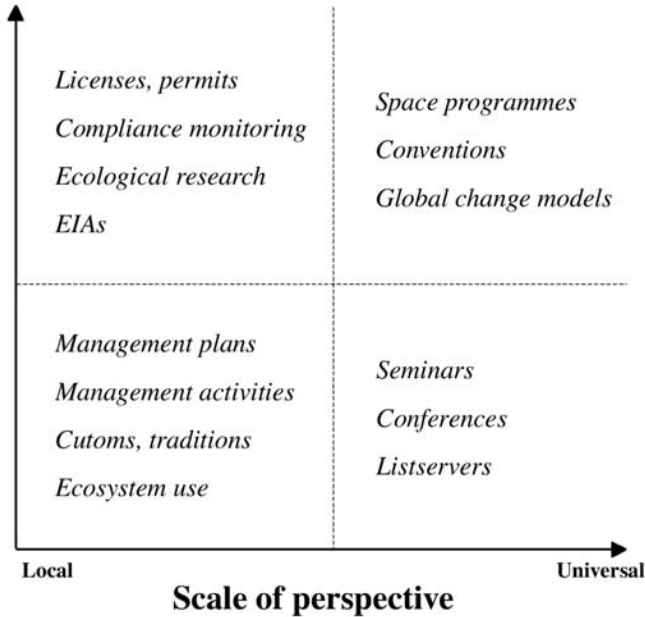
Licenses, permits
Compliance monitoring
Ecological research
EIAs

Space programmes
Conventions
Global change models

Management plans
Management activities
Cutoms, traditions
Ecosystem use

Seminars
Conferences
Listservers

Local
Universal
Scale of perspective